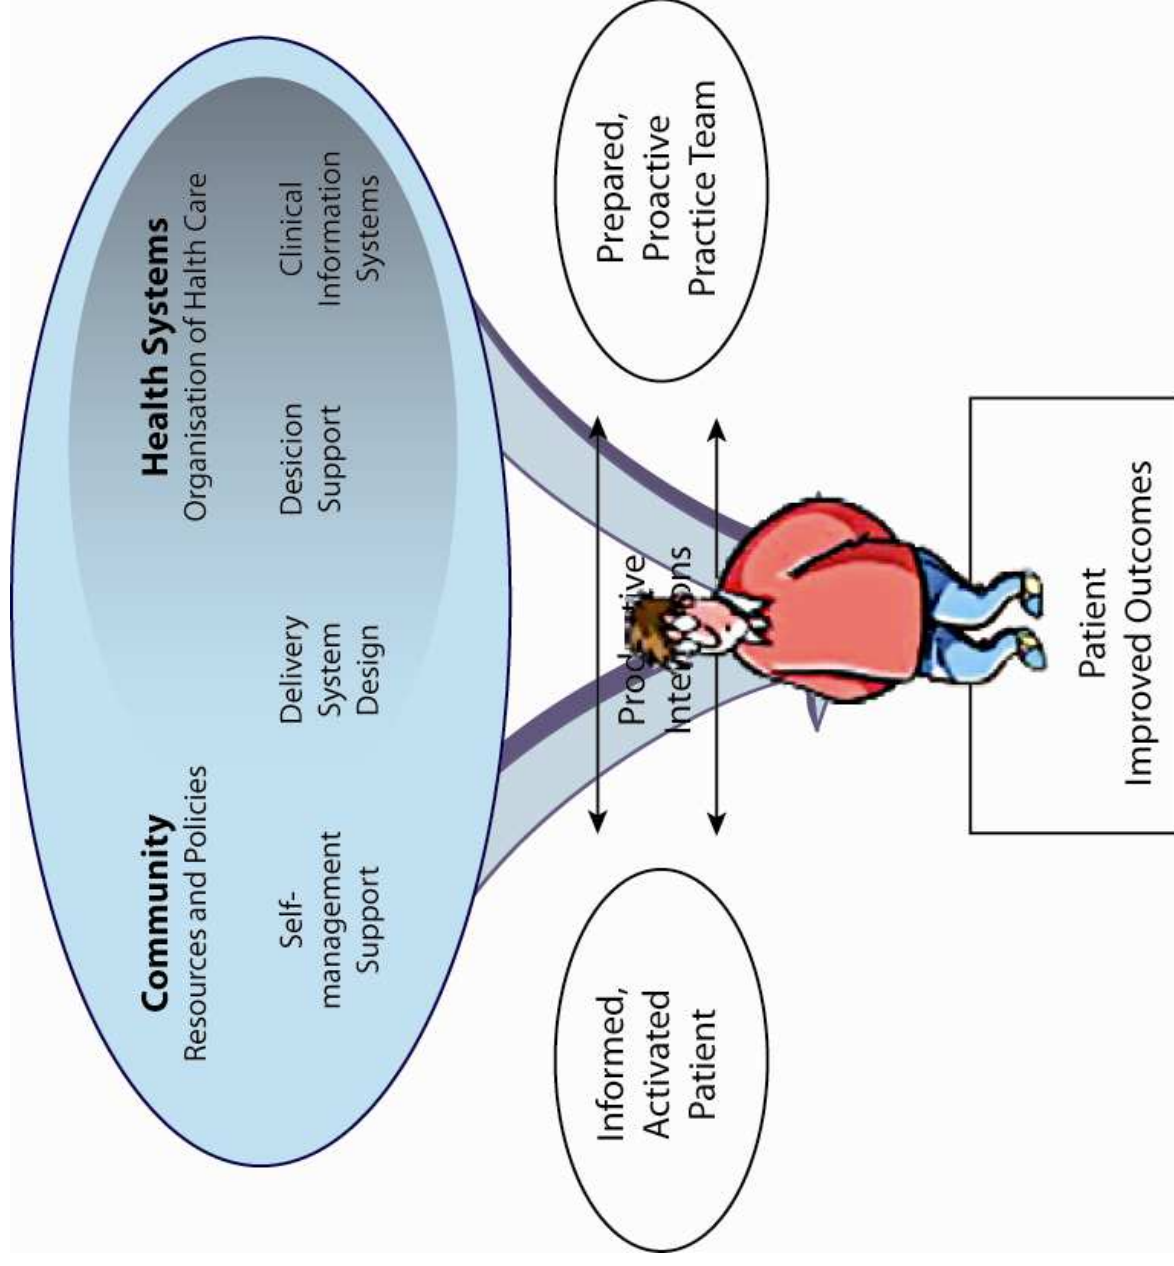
Community
Resources and Policies

Self-management Support

Delivery System Design

Desicion Support

Health Systems
Organisation of Health Care

Clinical Information Systems

Informed, Activated Patient

Productive Interactions

Prepared, Proactive Practice Team

Patient
Improved Outcomes